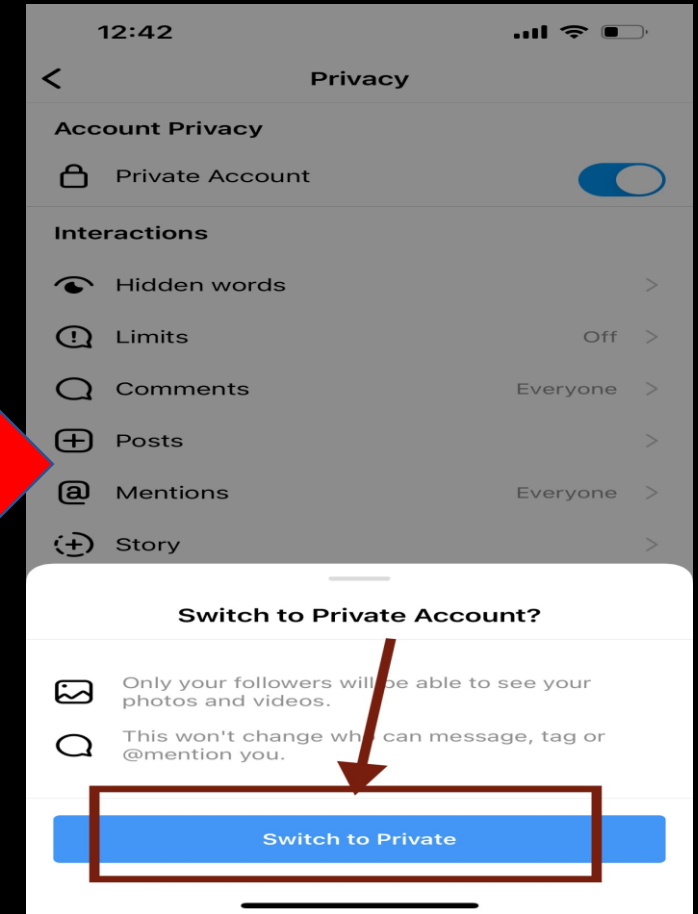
12:42

Privacy

Account Privacy

Private Account

Interactions

Hidden words

Limits Off

Comments Everyone

Posts

Mentions Everyone

Story

Switch to Private Account?

Only your followers will be able to see your photos and videos.

This won't change who can message, tag or @mention you.

Switch to Private